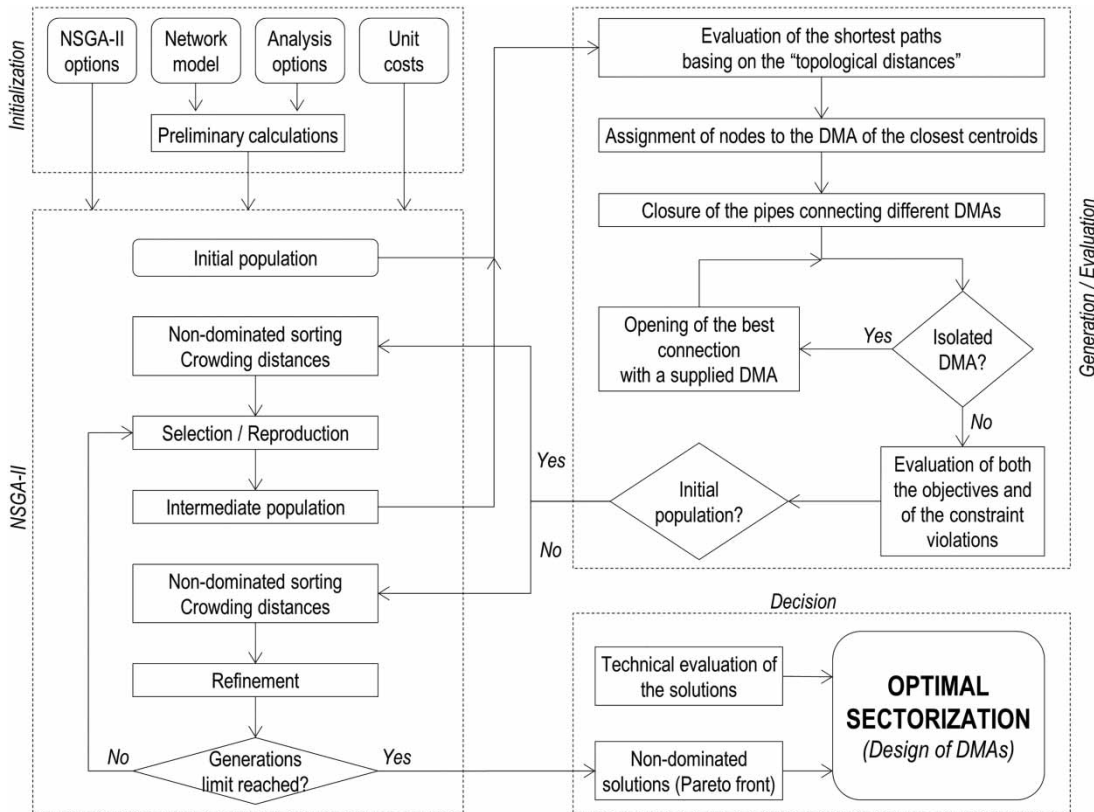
Initialization

NSGA-II options

Network model

Analysis options

Unit costs

Preliminary calculations

NSGA-II

Initial population

Non-dominated sorting Crowding distances

Selection / Reproduction

Intermediate population

Non-dominated sorting Crowding distances

Refinement

Generations limit reached?

No

Yes

Evaluation of the shortest paths basing on the "topological distances"

Assignment of nodes to the DMA of the closest centroids

Closure of the pipes connecting different DMAs

Opening of the best connection with a supplied DMA

Yes

Isolated DMA?

No

Evaluation of both the objectives and of the constraint violations

Initial population?

Yes

No

Generation / Evaluation

Decision

Technical evaluation of the solutions

Non-dominated solutions (Pareto front)

OPTIMAL SECTORIZATION

(Design of DMAs)